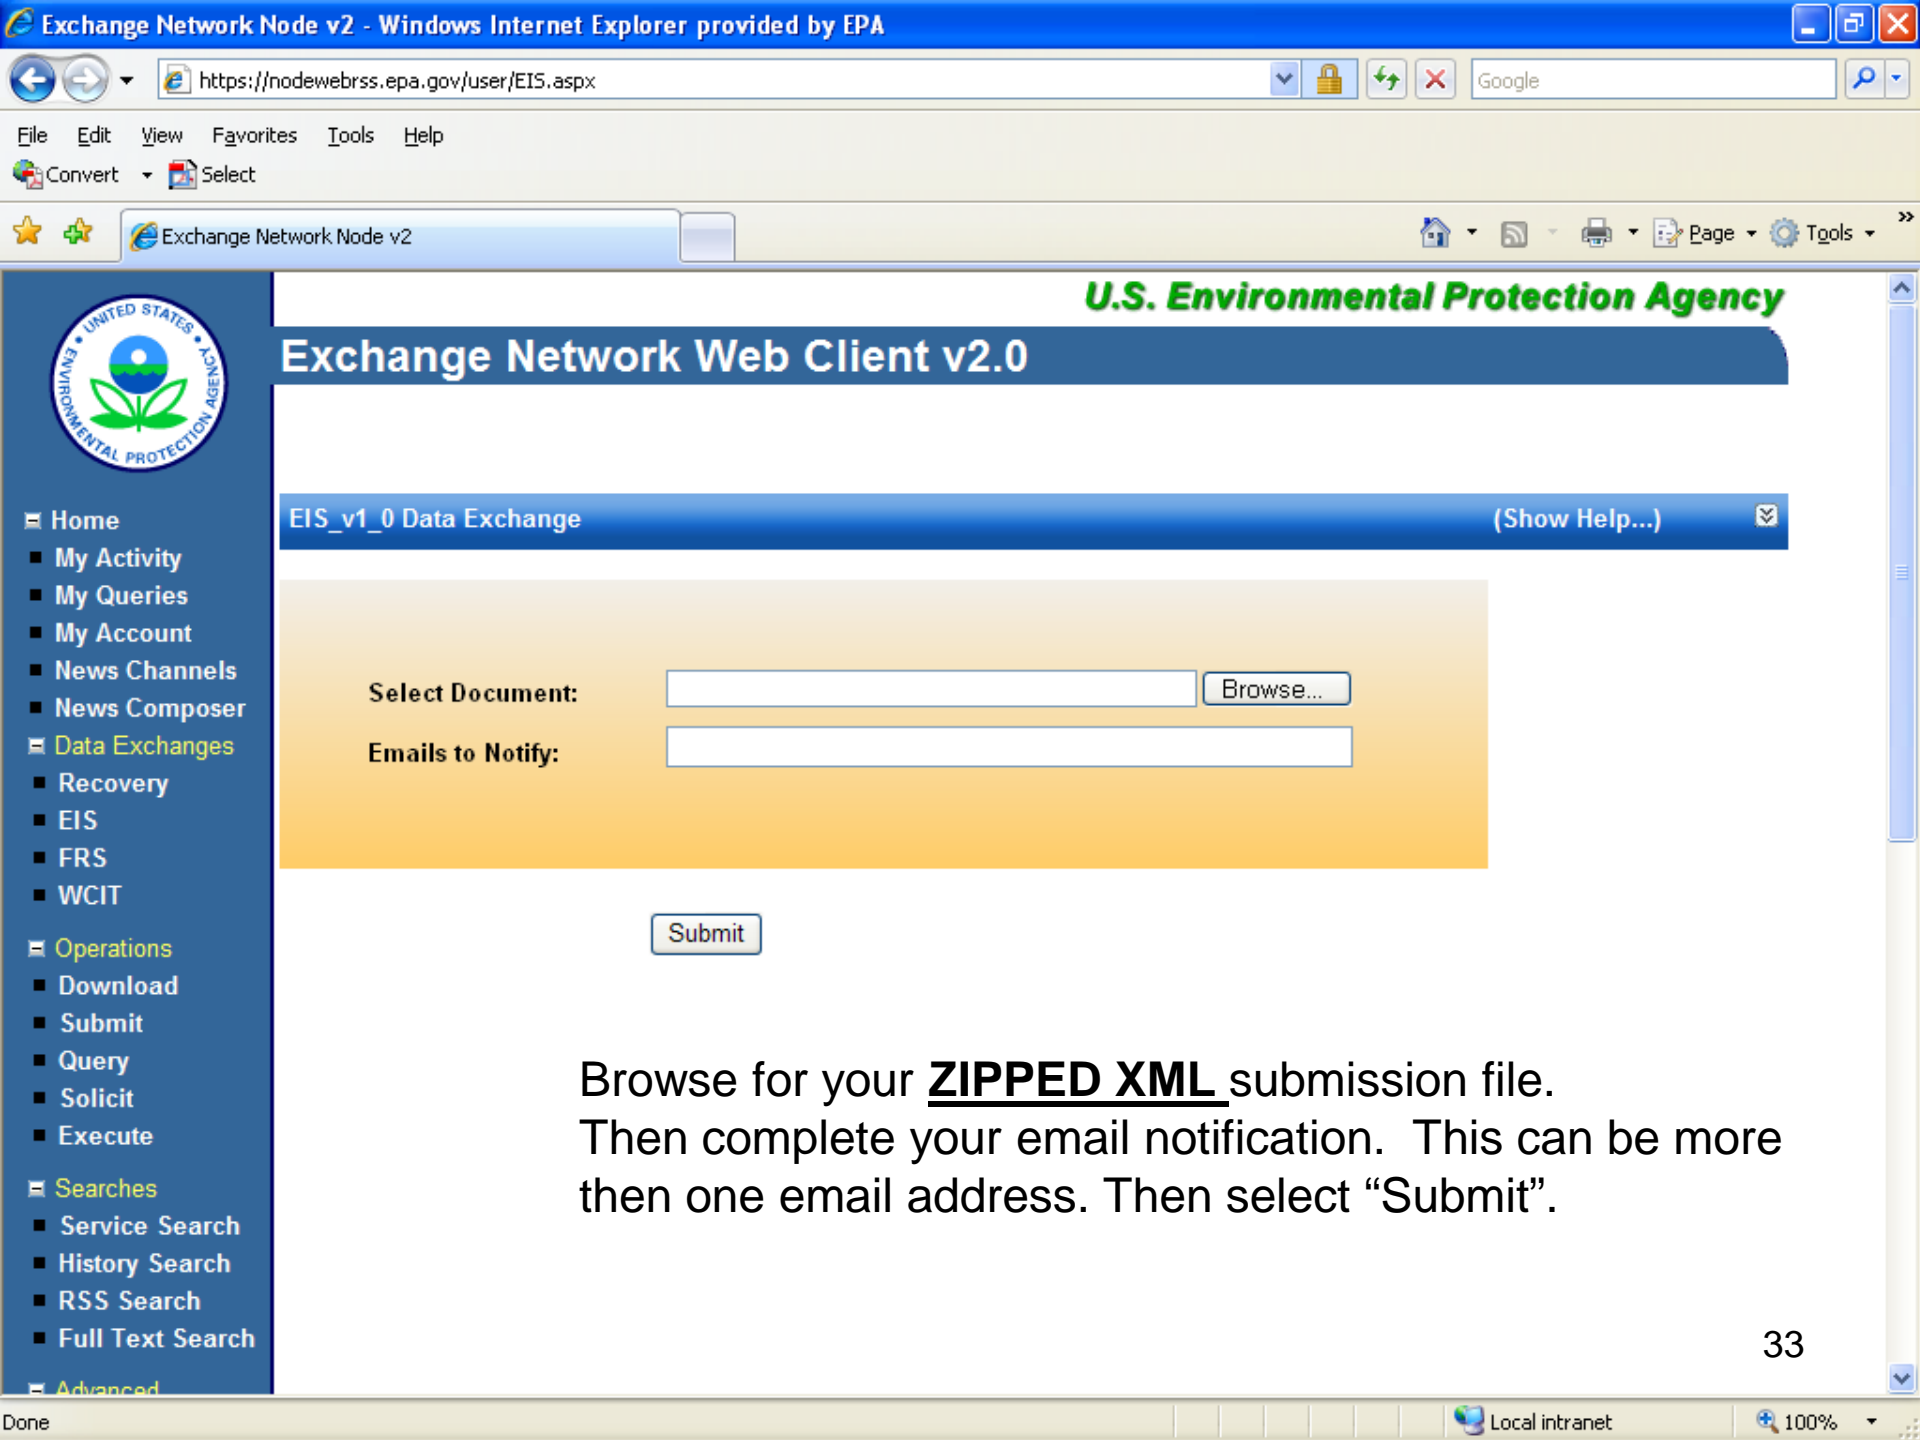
Exchange Network Node v2 - Windows Internet Explorer provided by EPA

https://nodewebrss.epa.gov/user/EIS.aspx

Google

File Edit View Favorites Tools Help

Convert Select

Exchange Network Node v2

Page Tools

UNITED STATES ENVIRONMENTAL PROTECTION AGENCY

U.S. Environmental Protection Agency

Exchange Network Web Client v2.0

Home
My Activity
My Queries
My Account
News Channels
News Composer
Data Exchanges
Recovery
EIS
FRS
WCIT
Operations
Download
Submit
Query
Solicit
Execute
Searches
Service Search
History Search
RSS Search
Full Text Search
Advanced

EIS_v1_0 Data Exchange (Show Help...)

Select Document: Browse...

Emails to Notify:

Submit

Browse for your **ZIPPED XML** submission file. Then complete your email notification. This can be more then one email address. Then select “Submit”.

33

Done Local intranet 100%